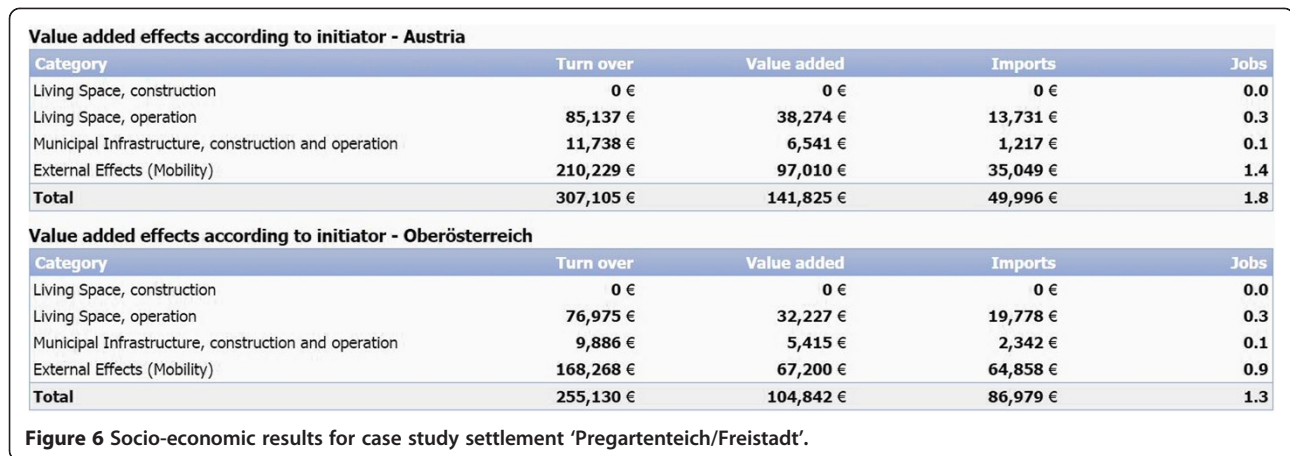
Value added effects according to initiator - Austria

| Category | Turn over | Value added | Imports | Jobs |
|---|---|---|---|---|
| Living Space, construction | 0 € | 0 € | 0 € | 0.0 |
| Living Space, operation | 85,137 € | 38,274 € | 13,731 € | 0.3 |
| Municipal Infrastructure, construction and operation | 11,738 € | 6,541 € | 1,217 € | 0.1 |
| External Effects (Mobility) | 210,229 € | 97,010 € | 35,049 € | 1.4 |
| Total | 307,105 € | 141,825 € | 49,996 € | 1.8 |

Value added effects according to initiator - Oberösterreich

| Category | Turn over | Value added | Imports | Jobs |
|---|---|---|---|---|
| Living Space, construction | 0 € | 0 € | 0 € | 0.0 |
| Living Space, operation | 76,975 € | 32,227 € | 19,778 € | 0.3 |
| Municipal Infrastructure, construction and operation | 9,886 € | 5,415 € | 2,342 € | 0.1 |
| External Effects (Mobility) | 168,268 € | 67,200 € | 64,858 € | 0.9 |
| Total | 255,130 € | 104,842 € | 86,979 € | 1.3 |

Figure 6 Socio-economic results for case study settlement 'Pregartenteich/Freistadt'.